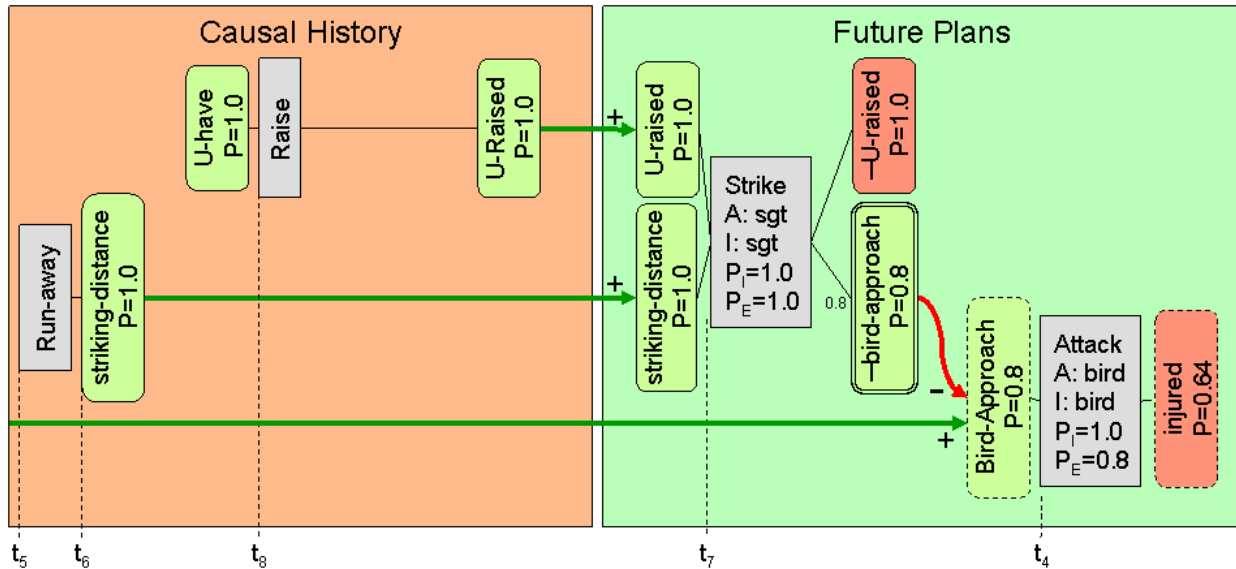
Causal History

Future Plans

U-have P=1.0

Raise

U-Raised P=1.0

Run-away

striking-distance P=1.0

+

U-raised P=1.0

+

striking-distance P=1.0

Strike
A: sgt
I: sgt
$P_I$=1.0
$P_E$=1.0

¬U-raised P=1.0

¬bird-approach P=0.8

0.8

−

+

Bird-Approach P=0.8

Attack
A: bird
I: bird
$P_I$=1.0
$P_E$=0.8

injured P=0.64

$t_5$ $t_6$ $t_8$ $t_7$ $t_4$